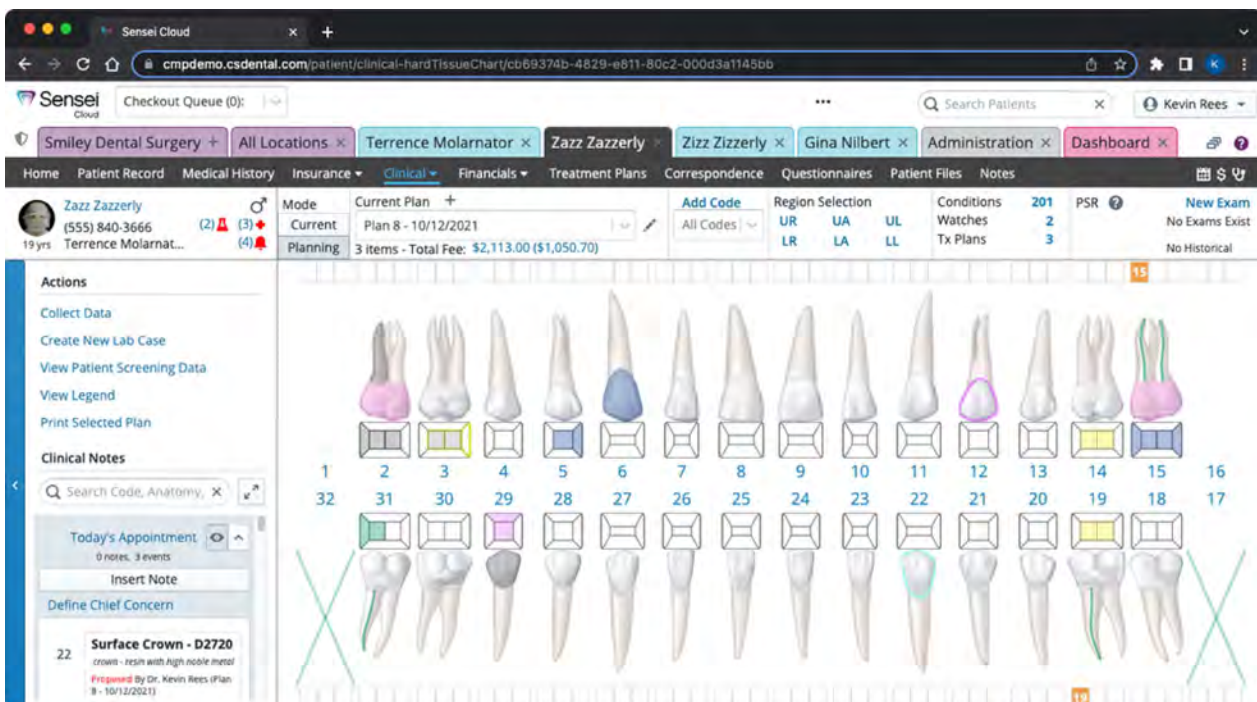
Sensei Cloud

cmpdemo.csdental.com/patient/clinical-hardTissueChart/cb69374b-4829-e811-80c2-000d3a1145bb

K

Sensei Cloud

Checkout Queue (0):

...

Search Patients

Kevin Rees

Smiley Dental Surgery +

All Locations ×

Terrence Molarnator ×

Zazz Zazzerly

Zizz Zizzerly ×

Gina Nilbert ×

Administration ×

Dashboard ×

Home Patient Record Medical History Insurance Clinical Financials Treatment Plans Correspondence Questionnaires Patient Files Notes

Zazz Zazzerly
(555) 840-3666 (2) (3)
19 yrs Terrence Molarnat... (4)

Mode
Current
Planning

Current Plan +
Plan 8 - 10/12/2021
3 items - Total Fee: $2,113.00 ($1,050.70)

Add Code
All Codes

Region Selection
UR UA UL
LR LA LL

Conditions 201
Watches 2
Tx Plans 3

PSR

New Exam
No Exams Exist
No Historical

Actions
Collect Data
Create New Lab Case
View Patient Screening Data
View Legend
Print Selected Plan

Clinical Notes
Search Code, Anatomy,

Today's Appointment
0 notes, 3 events
Insert Note
Define Chief Concern

22 Surface Crown - D2720
crown - resin with high noble metal
Proposed By Dr. Kevin Rees (Plan 8 - 10/12/2021)

15

1 2 3 4 5 6 7 8 9 10 11 12 13 14 15 16
32 31 30 29 28 27 26 25 24 23 22 21 20 19 18 17

19